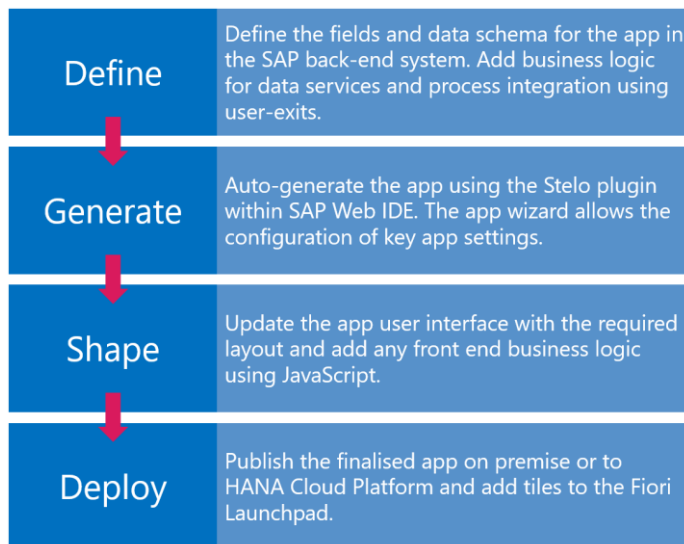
Define

Define the fields and data schema for the app in the SAP back-end system. Add business logic for data services and process integration using user-exits.

Generate

Auto-generate the app using the Stelo plugin within SAP Web IDE. The app wizard allows the configuration of key app settings.

Shape

Update the app user interface with the required layout and add any front end business logic using JavaScript.

Deploy

Publish the finalised app on premise or to HANA Cloud Platform and add tiles to the Fiori Launchpad.